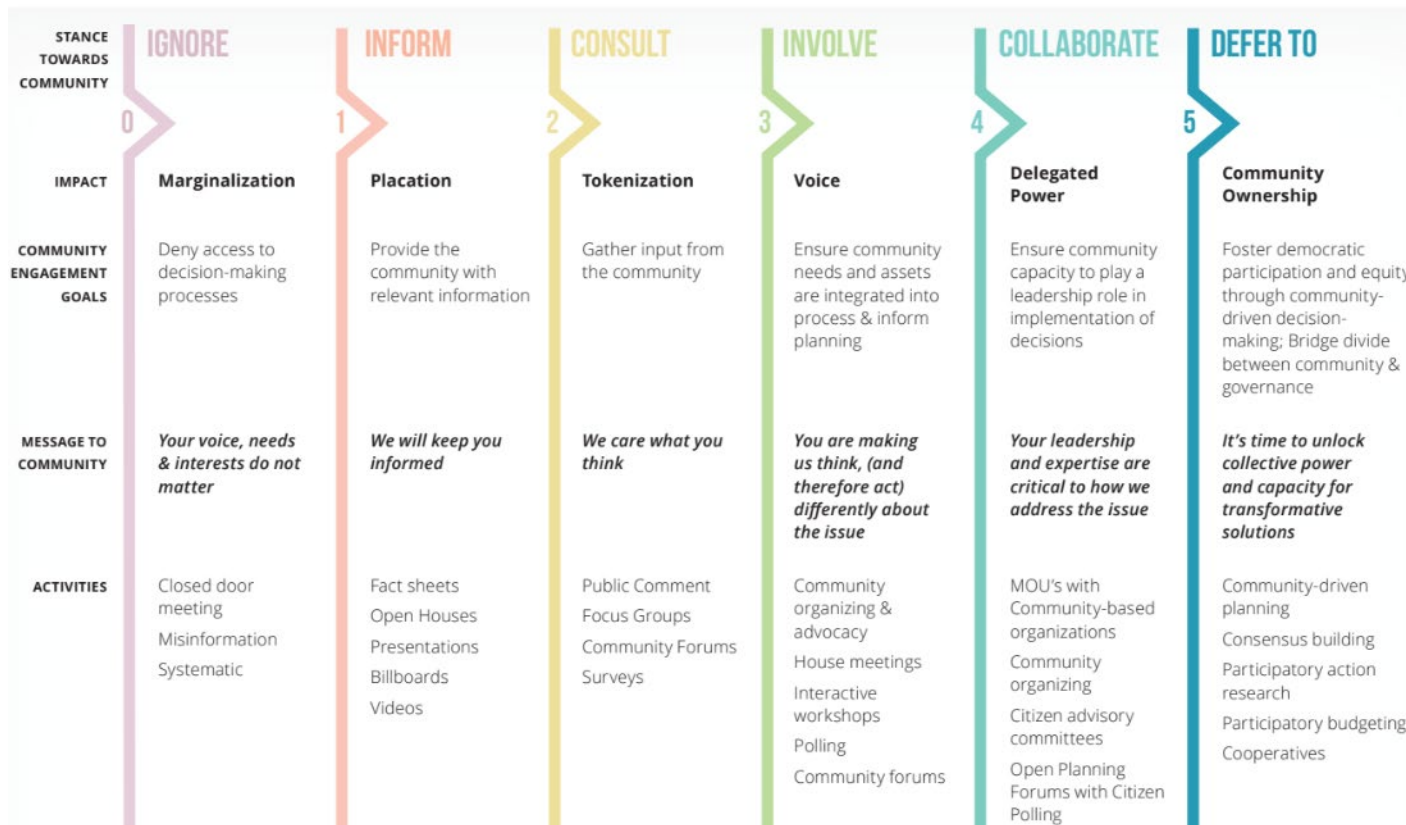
| STANCE TOWARDS COMMUNITY | IGNORE 0 | INFORM 1 | CONSULT 2 | INVOLVE 3 | COLLABORATE 4 | DEFER TO 5 |
|---|---|---|---|---|---|---|
| IMPACT | Marginalization | Placation | Tokenization | Voice | Delegated Power | Community Ownership |
| COMMUNITY ENGAGEMENT GOALS | Deny access to decision-making processes | Provide the community with relevant information | Gather input from the community | Ensure community needs and assets are integrated into process & inform planning | Ensure community capacity to play a leadership role in implementation of decisions | Foster democratic participation and equity through community-driven decision-making; Bridge divide between community & governance |
| MESSAGE TO COMMUNITY | *Your voice, needs & interests do not matter* | *We will keep you informed* | *We care what you think* | *You are making us think, (and therefore act) differently about the issue* | *Your leadership and expertise are critical to how we address the issue* | *It's time to unlock collective power and capacity for transformative solutions* |
| ACTIVITIES | Closed door meeting<br>Misinformation<br>Systematic | Fact sheets<br>Open Houses<br>Presentations<br>Billboards<br>Videos | Public Comment<br>Focus Groups<br>Community Forums<br>Surveys | Community organizing & advocacy<br>House meetings<br>Interactive workshops<br>Polling<br>Community forums | MOU's with Community-based organizations<br>Community organizing<br>Citizen advisory committees<br>Open Planning Forums with Citizen Polling | Community-driven planning<br>Consensus building<br>Participatory action research<br>Participatory budgeting<br>Cooperatives |